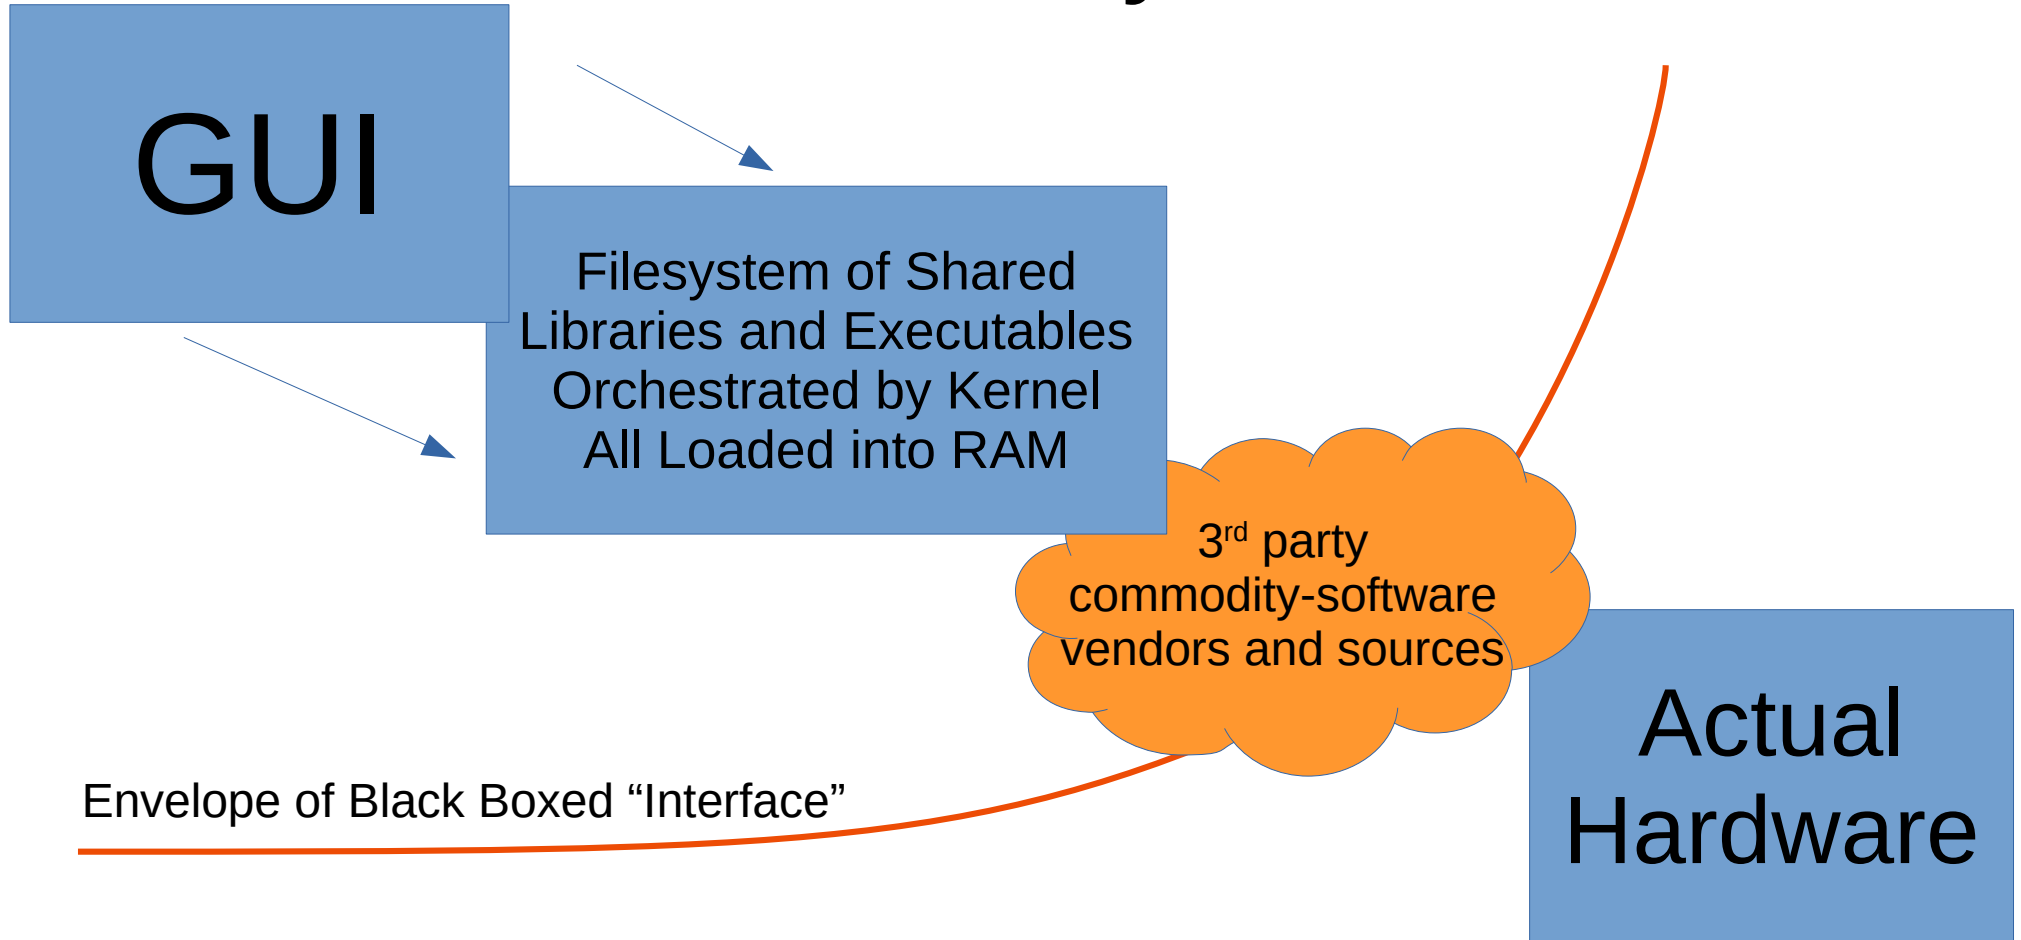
GUI

Filesystem of Shared Libraries and Executables Orchestrated by Kernel All Loaded into RAM

3$^{rd}$ party commodity-software vendors and sources

Actual Hardware

Envelope of Black Boxed “Interface”